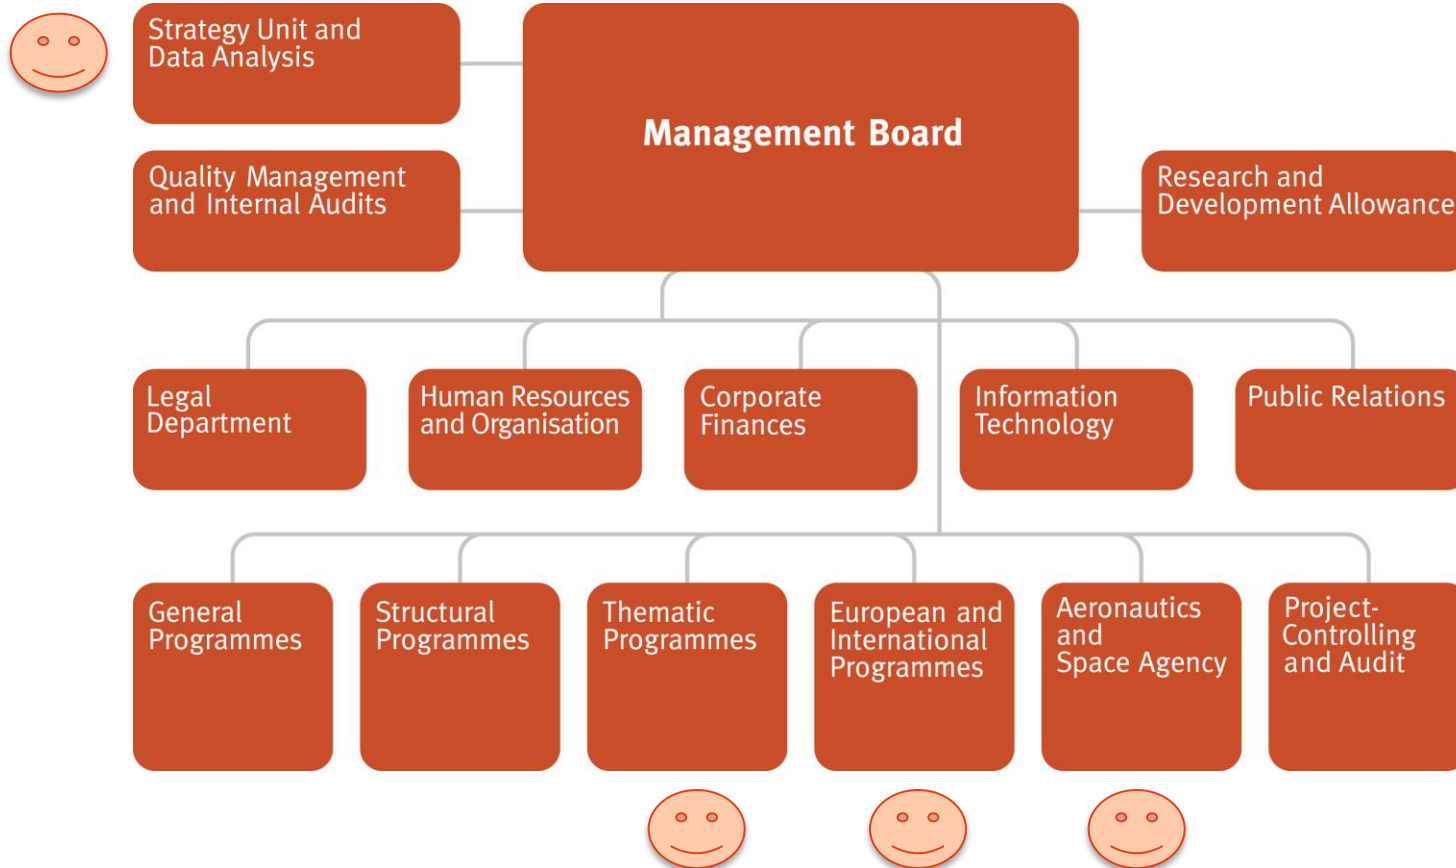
Strategy Unit and Data Analysis

Management Board

Quality Management and Internal Audits

Research and Development Allowance

Legal Department

Human Resources and Organisation

Corporate Finances

Information Technology

Public Relations

General Programmes

Structural Programmes

Thematic Programmes

European and International Programmes

Aeronautics and Space Agency

Project-Controlling and Audit